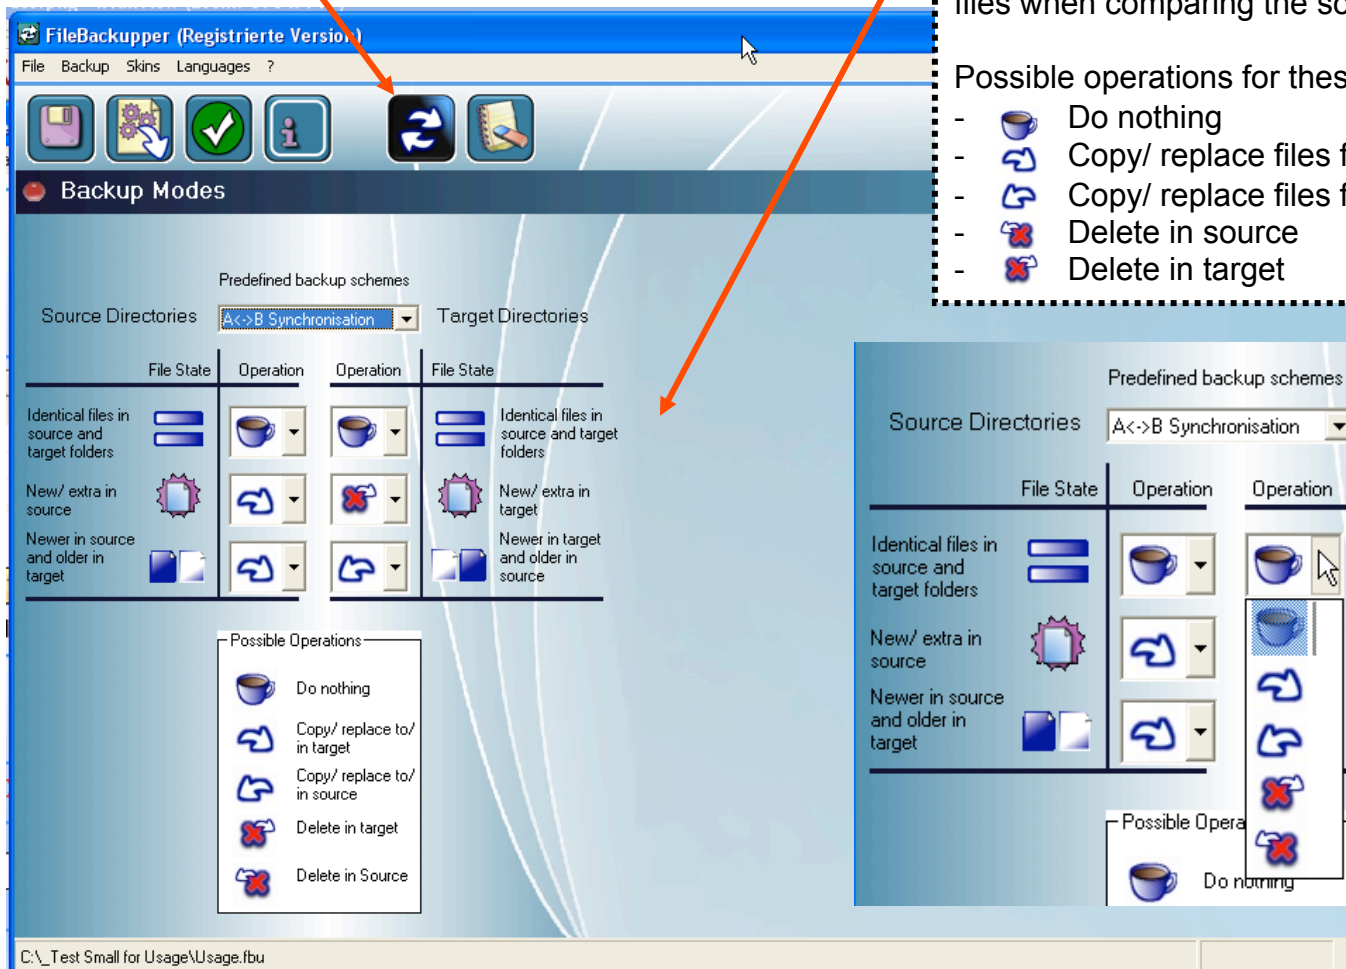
FileBackupper (Registrierte Version)
File Backup Skins Languages ?
Backup Modes
Predefined backup schemes
Source Directories A<->B Synchronisation Target Directories
File State Operation Operation File State
Identical files in source and target folders
Identical files in source and target folders
New/ extra in source
New/ extra in target
Newer in source and older in target
Newer in target and older in source
Possible Operations
Do nothing
Copy/ replace to/ in target
Copy/ replace to/ in source
Delete in target
Delete in Source
C:\_Test Small for Usage\Usage.fbu

files when comparing the so

Possible operations for thes
- Do nothing
- Copy/ replace files f
- Copy/ replace files f
- Delete in source
- Delete in target

Predefined backup schemes
Source Directories A<->B Synchronisation
File State Operation Operation
Identical files in source and target folders
New/ extra in source
Newer in source and older in target
Possible Opera
Do nothing